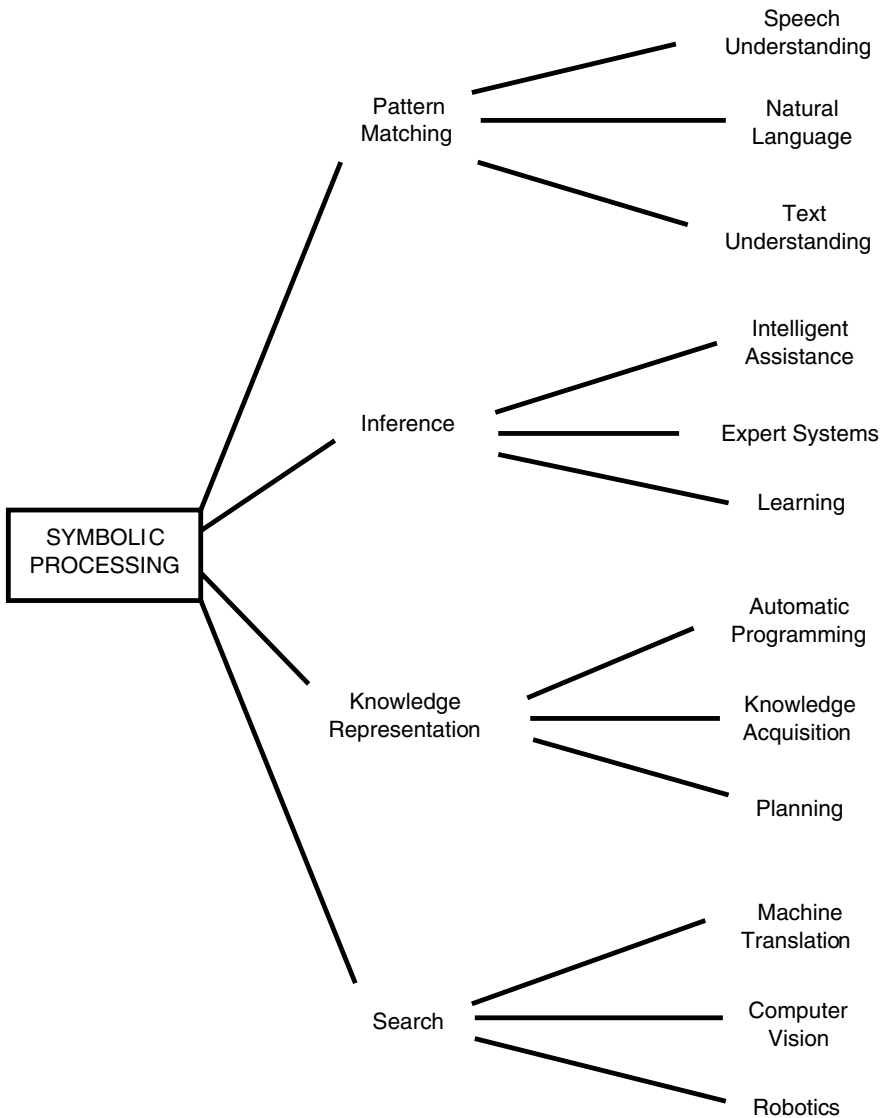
SYMBOLIC PROCESSING

Pattern Matching

Speech Understanding

Natural Language

Text Understanding

Inference

Intelligent Assistance

Expert Systems

Learning

Knowledge Representation

Automatic Programming

Knowledge Acquisition

Planning

Search

Machine Translation

Computer Vision

Robotics